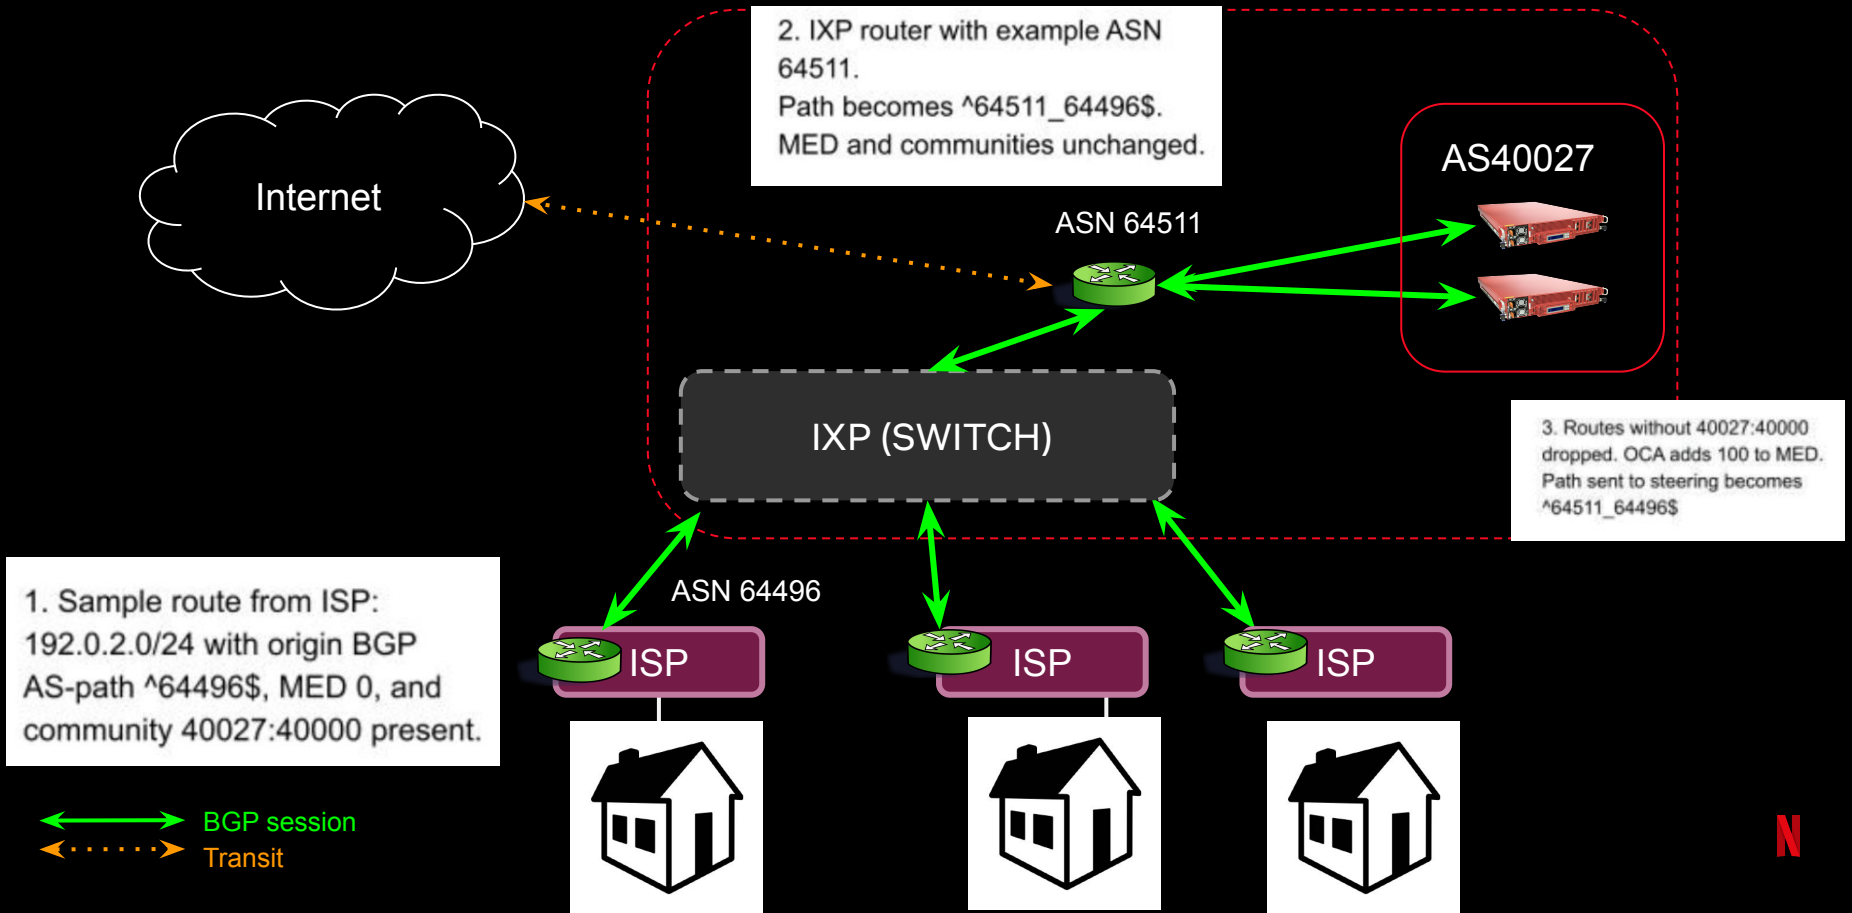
2. IXP router with example ASN 64511.
Path becomes ^64511_64496$.
MED and communities unchanged.

Internet

AS40027

ASN 64511

IXP (SWITCH)

3. Routes without 40027:40000 dropped. OCA adds 100 to MED. Path sent to steering becomes ^64511_64496$

1. Sample route from ISP: 192.0.2.0/24 with origin BGP AS-path ^64496$, MED 0, and community 40027:40000 present.

ASN 64496

ISP

ISP

ISP

BGP session
Transit

N